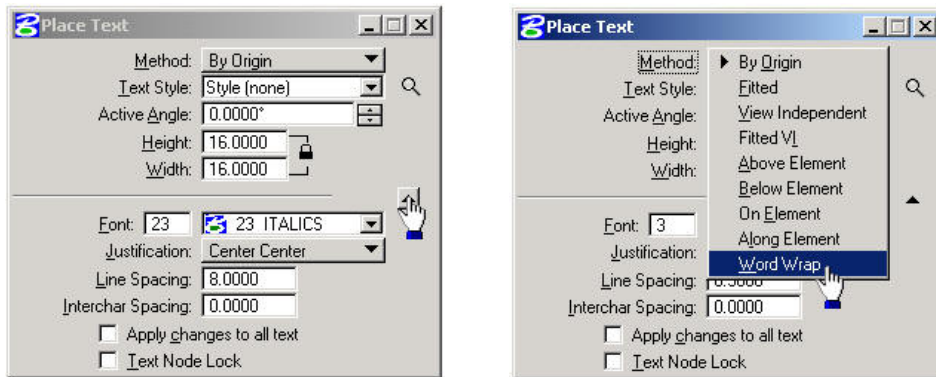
Place Text

Method: By Origin
Text Style: Style (none)
Active Angle: 0.0000°
Height: 16.0000
Width: 16.0000

Font: 23 23 ITALICS
Justification: Center Center
Line Spacing: 8.0000
Interchar Spacing: 0.0000
Apply changes to all text
Text Node Lock

Place Text

Method:
Text Style:
Active Angle:
Height:
Width:

Font: 3
Justification:
Line Spacing: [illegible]
Interchar Spacing: 0.0000
Apply changes to all text
Text Node Lock

By Origin
Fitted
View Independent
Fitted VI
Above Element
Below Element
On Element
Along Element
Word Wrap